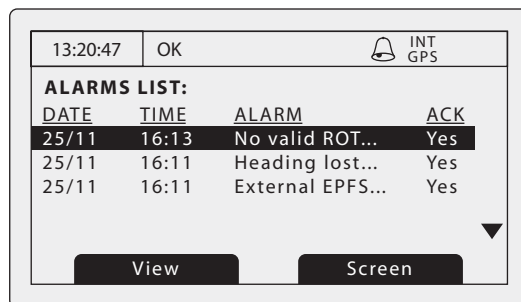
13:20:47 OK INT GPS

ALARMS LIST:

| DATE | TIME | ALARM | ACK |
|---|---|---|---|
| 25/11 | 16:13 | No valid ROT... | Yes |
| 25/11 | 16:11 | Heading lost... | Yes |
| 25/11 | 16:11 | External EPFS... | Yes |

View Screen